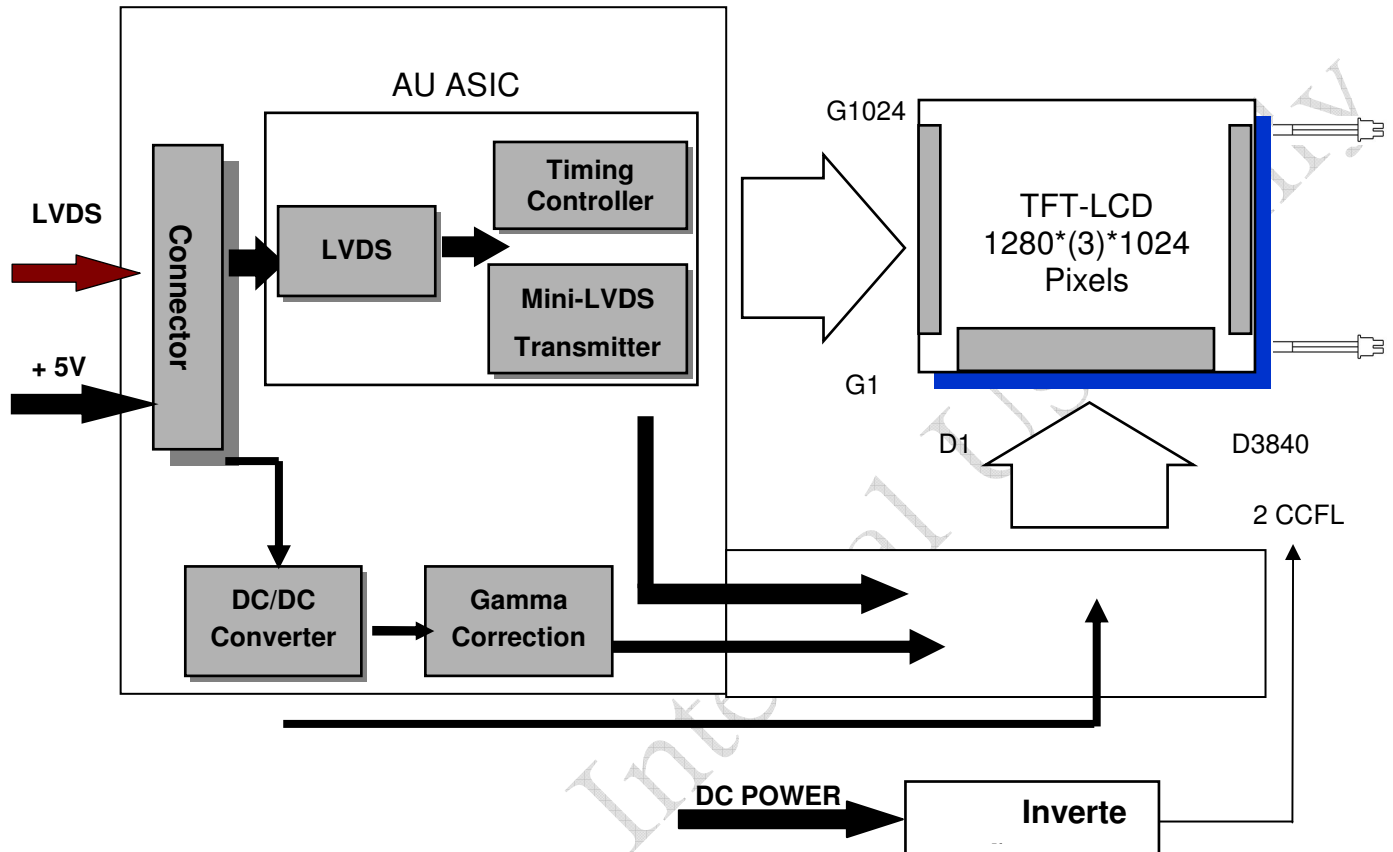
AU ASIC

G1024

Timing Controller

LVDS

Connector

LVDS

TFT-LCD
1280*(3)*1024
Pixels

Mini-LVDS Transmitter

+ 5V

G1

D1

D3840

2 CCFL

DC/DC Converter

Gamma Correction

DC POWER

Inverte

Internal Use Only